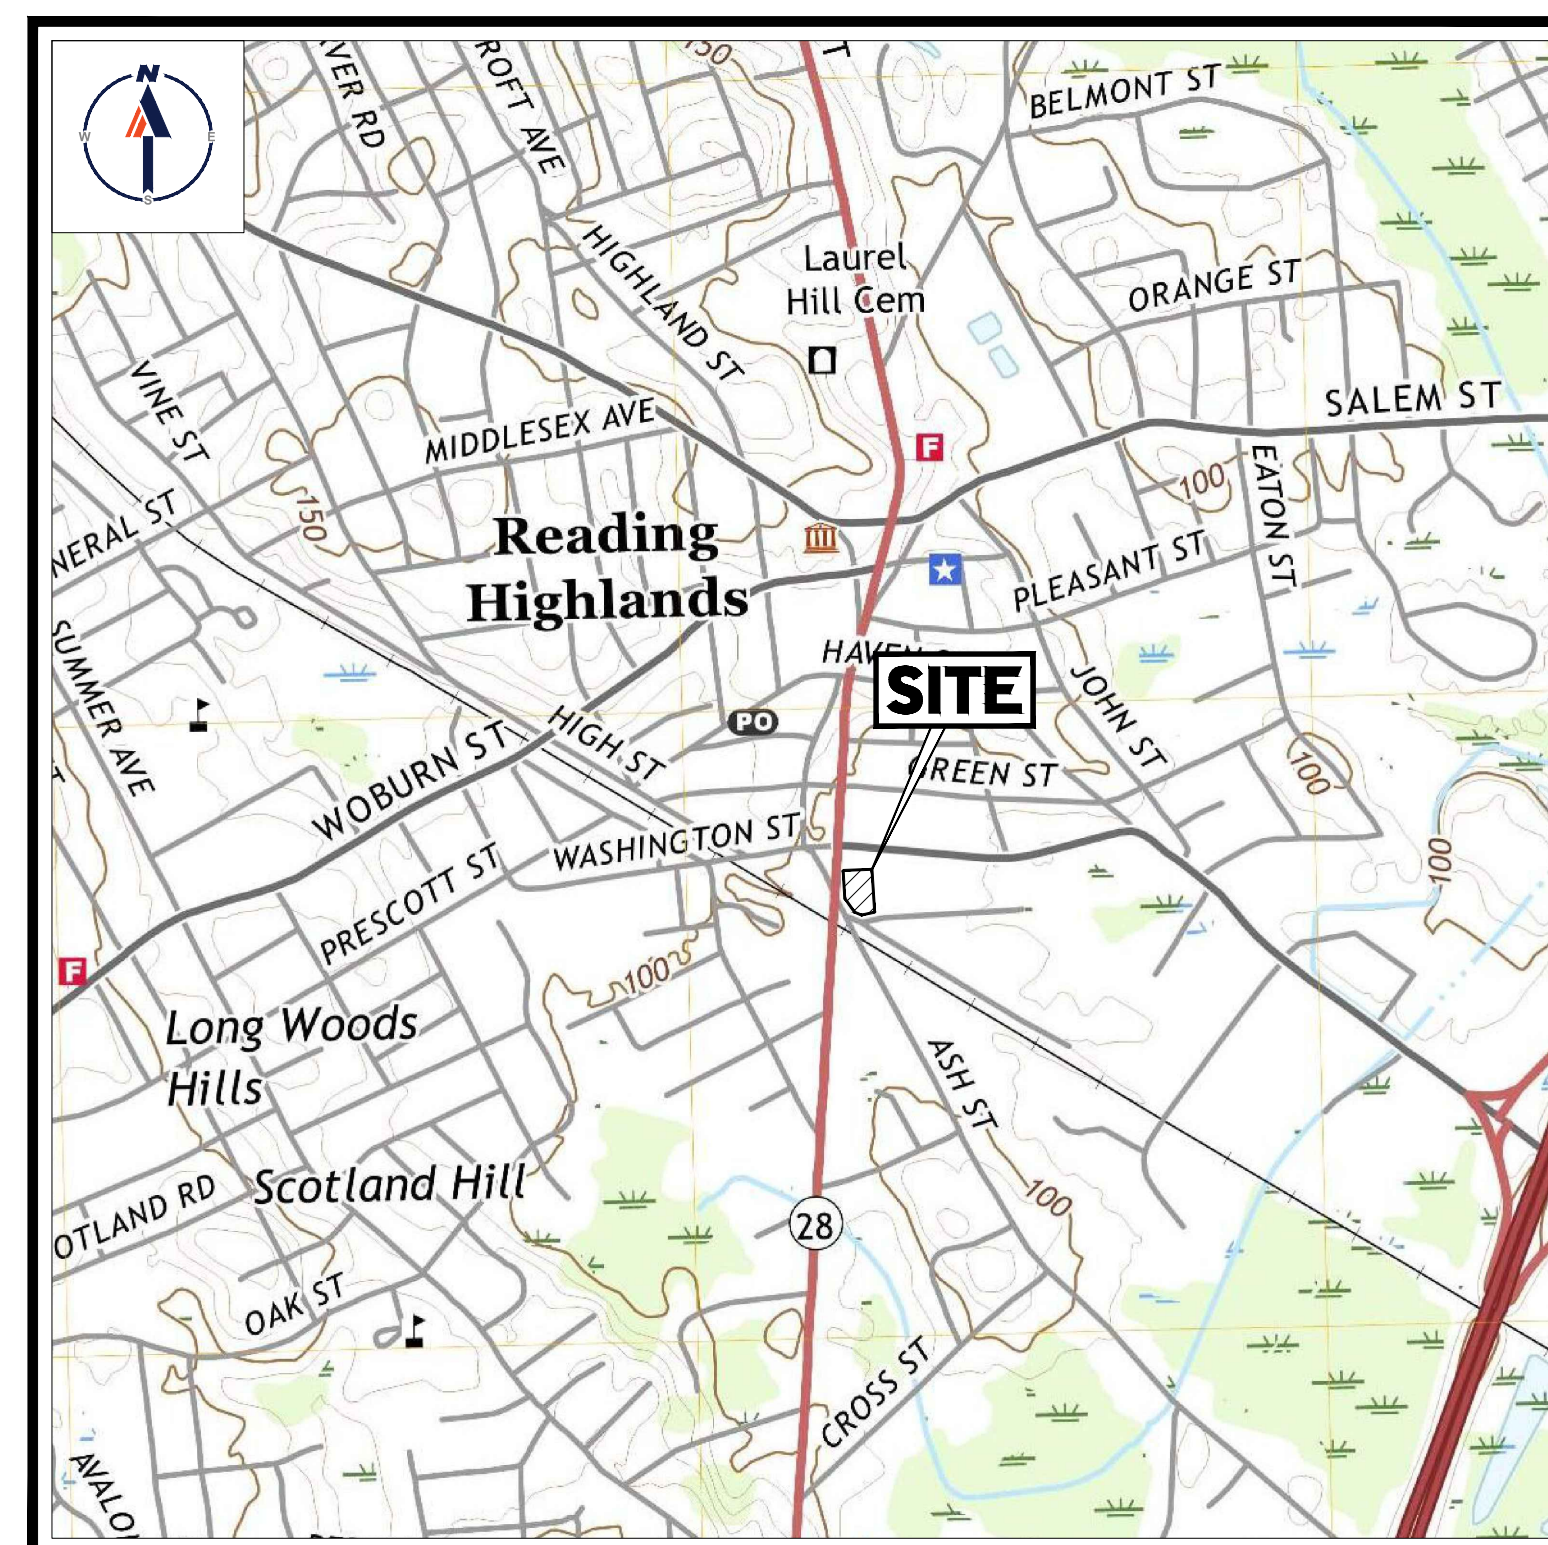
N
W
E
S

VER RD
ROFT AVE
150
BELMONT ST
HIGHLAND ST
Laurel Hill Cem
ORANGE ST
VINE ST
MIDDLESEX AVE
SALEM ST
F
100
EATON ST
NERAL ST
150
Reading Highlands
PLEASANT ST
SUMMER AVE
HAVEN
SITE
JOHN ST
HIGH ST
PO
GREEN ST
100
WOBURN ST
100
WASHINGTON ST
PRESCOTT ST
F
100
Long Woods Hills
ASH ST
Scotland Hill
100
OTLAND RD
28
OAK ST
CROSS ST
AVALO